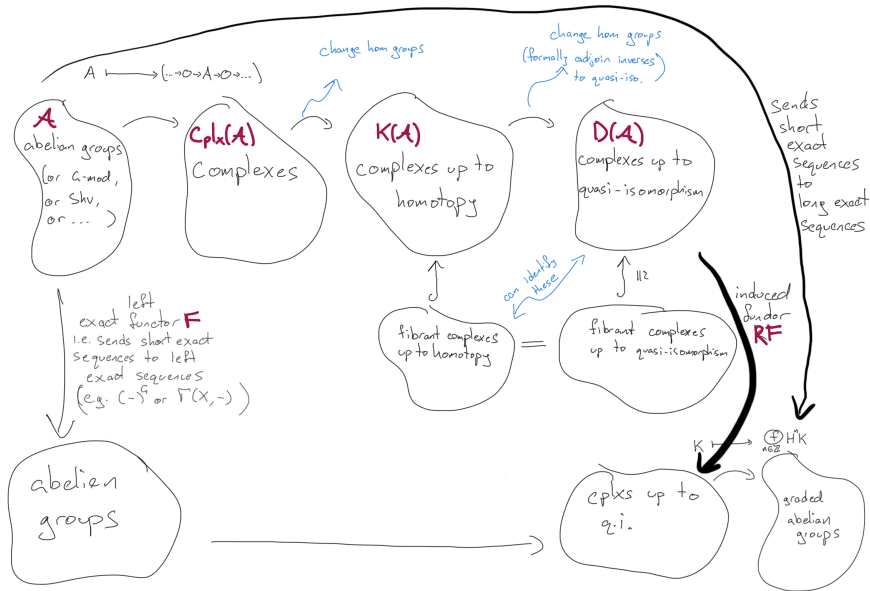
$A \longmapsto (\cdots \to 0 \to A \to 0 \to \cdots)$

change hom groups

change hom groups (formally adjoin inverses to quasi-iso.)

Sends short exact sequences to long exact sequences

$\mathcal{A}$
abelian groups (or G-mod, or Shv, or ... )

Cplx($\mathcal{A}$)
Complexes

K($\mathcal{A}$)
complexes up to homotopy

D($\mathcal{A}$)
complexes up to quasi-isomorphism

left exact functor F
i.e. sends short exact sequences to left exact sequences (e.g. $(-)^G$ or $\Gamma(X,-)$)

can identify these

$\cong$

fibrant complexes up to homotopy

=

fibrant complexes up to quasi-isomorphism

induced functor RF

$K \longmapsto \bigoplus_{n\in\mathbb{Z}} H^n K$

abelian groups

cplxs up to q.i.

graded abelian groups